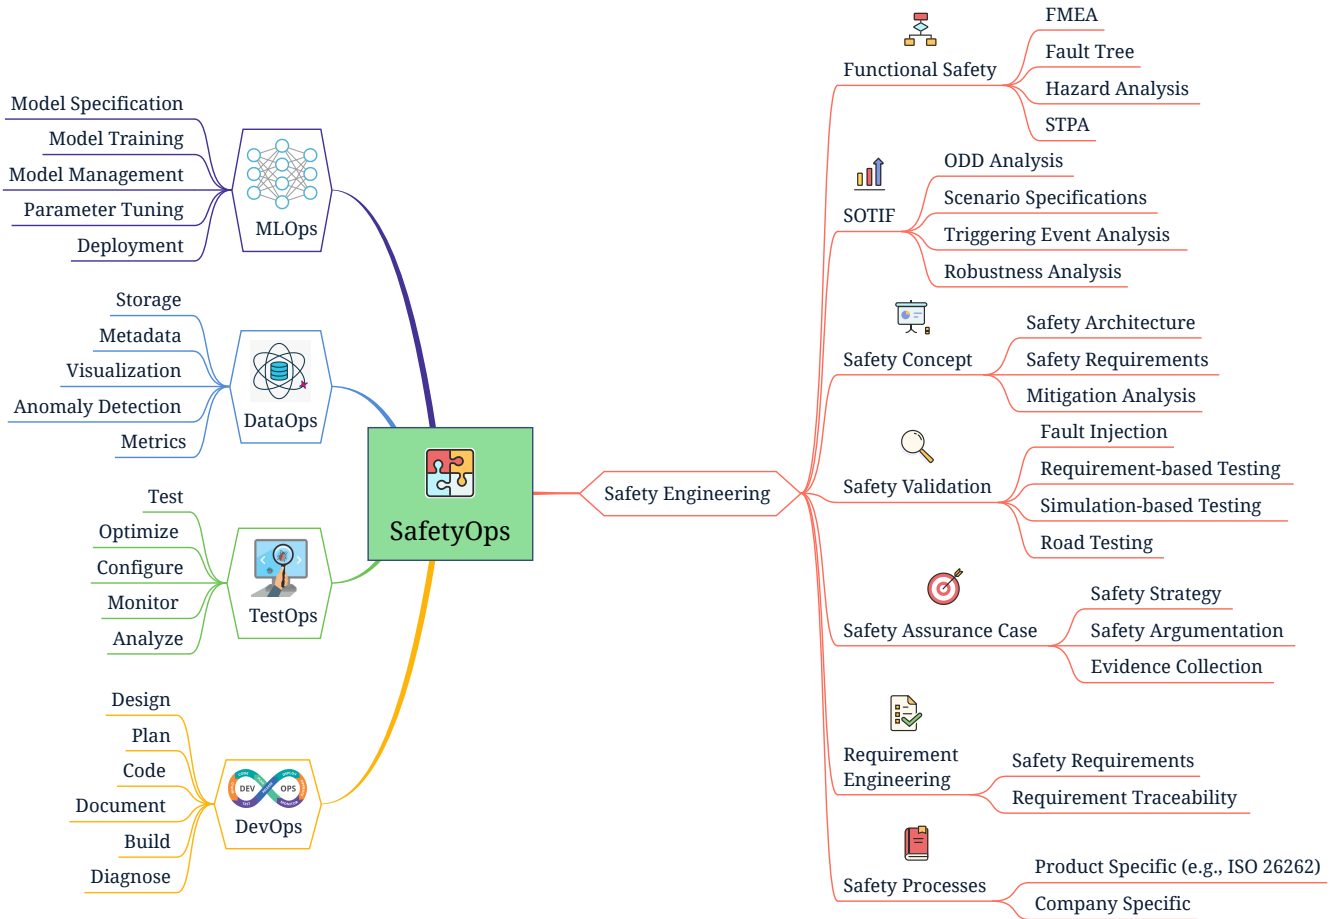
SafetyOps

MLOps
Model Specification
Model Training
Model Management
Parameter Tuning
Deployment

DataOps
Storage
Metadata
Visualization
Anomaly Detection
Metrics

TestOps
Test
Optimize
Configure
Monitor
Analyze

DEV OPS
DevOps
Design
Plan
Code
Document
Build
Diagnose

Safety Engineering

Functional Safety
FMEA
Fault Tree
Hazard Analysis
STPA

SOTIF
ODD Analysis
Scenario Specifications
Triggering Event Analysis
Robustness Analysis

Safety Concept
Safety Architecture
Safety Requirements
Mitigation Analysis

Safety Validation
Fault Injection
Requirement-based Testing
Simulation-based Testing
Road Testing

Safety Assurance Case
Safety Strategy
Safety Argumentation
Evidence Collection

Requirement Engineering
Safety Requirements
Requirement Traceability

Safety Processes
Product Specific (e.g., ISO 26262)
Company Specific